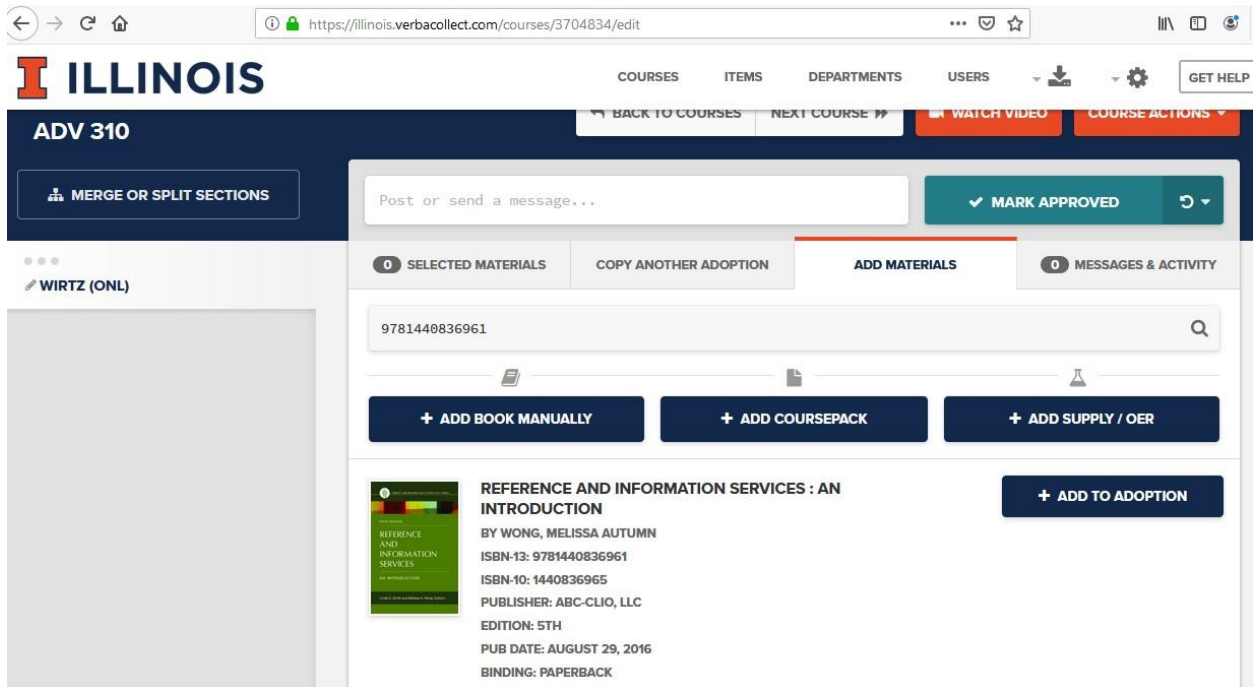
https://illinois.verbacollect.com/courses/3704834/edit

I ILLINOIS

COURSES ITEMS DEPARTMENTS USERS GET HELP

ADV 310

BACK TO COURSES NEXT COURSE WATCH VIDEO COURSE ACTIONS

MERGE OR SPLIT SECTIONS

Post or send a message...

MARK APPROVED

WIRTZ (ONL)

0 SELECTED MATERIALS COPY ANOTHER ADOPTION ADD MATERIALS 0 MESSAGES & ACTIVITY

9781440836961

+ ADD BOOK MANUALLY + ADD COURSEPACK + ADD SUPPLY / OER

REFERENCE AND INFORMATION SERVICES
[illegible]

REFERENCE AND INFORMATION SERVICES : AN INTRODUCTION
BY WONG, MELISSA AUTUMN
ISBN-13: 9781440836961
ISBN-10: 1440836965
PUBLISHER: ABC-CLIO, LLC
EDITION: 5TH
PUB DATE: AUGUST 29, 2016
BINDING: PAPERBACK

+ ADD TO ADOPTION